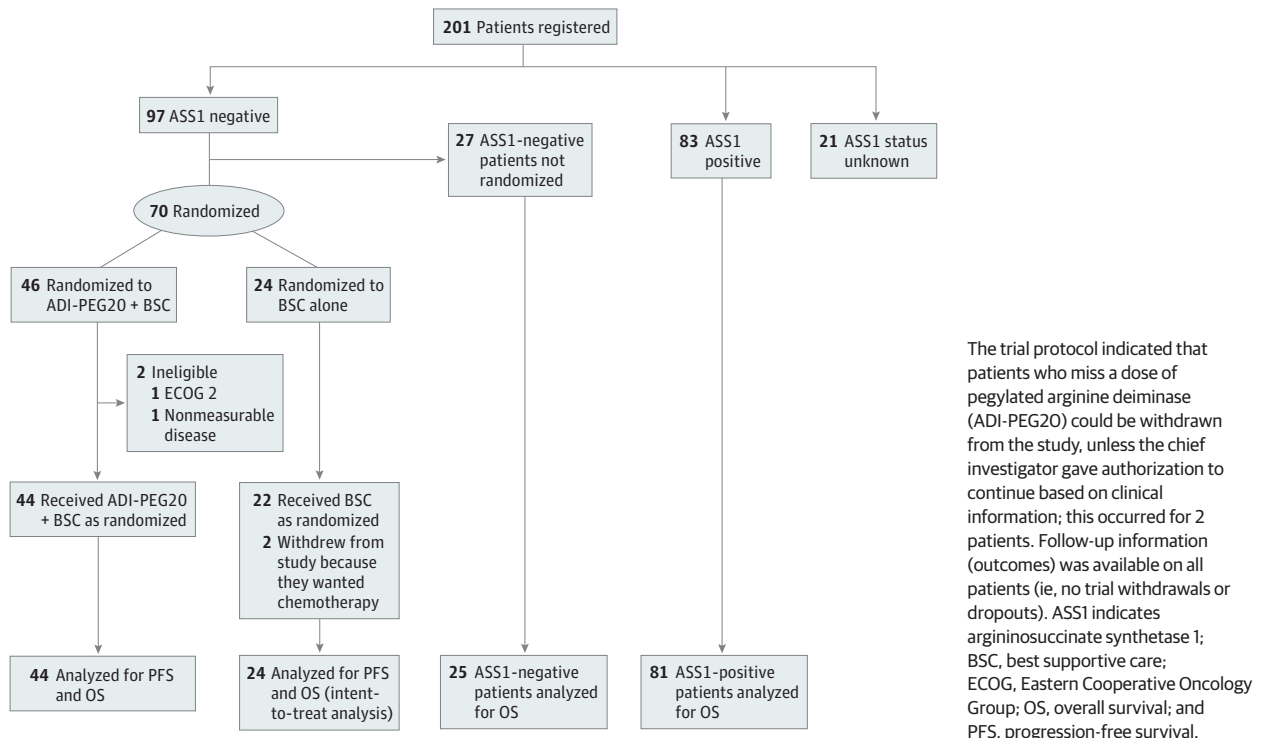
**201** Patients registered

**97** ASS1 negative

**27** ASS1-negative patients not randomized

**83** ASS1 positive

**21** ASS1 status unknown

**70** Randomized

**46** Randomized to ADI-PEG20 + BSC

**24** Randomized to BSC alone

**2** Ineligible
**1** ECOG 2
**1** Nonmeasurable disease

**44** Received ADI-PEG20 + BSC as randomized

**22** Received BSC as randomized
**2** Withdrew from study because they wanted chemotherapy

**44** Analyzed for PFS and OS

**24** Analyzed for PFS and OS (intent-to-treat analysis)

**25** ASS1-negative patients analyzed for OS

**81** ASS1-positive patients analyzed for OS

The trial protocol indicated that patients who miss a dose of pegylated arginine deiminase (ADI-PEG20) could be withdrawn from the study, unless the chief investigator gave authorization to continue based on clinical information; this occurred for 2 patients. Follow-up information (outcomes) was available on all patients (ie, no trial withdrawals or dropouts). ASS1 indicates argininosuccinate synthetase 1; BSC, best supportive care; ECOG, Eastern Cooperative Oncology Group; OS, overall survival; and PFS, progression-free survival.